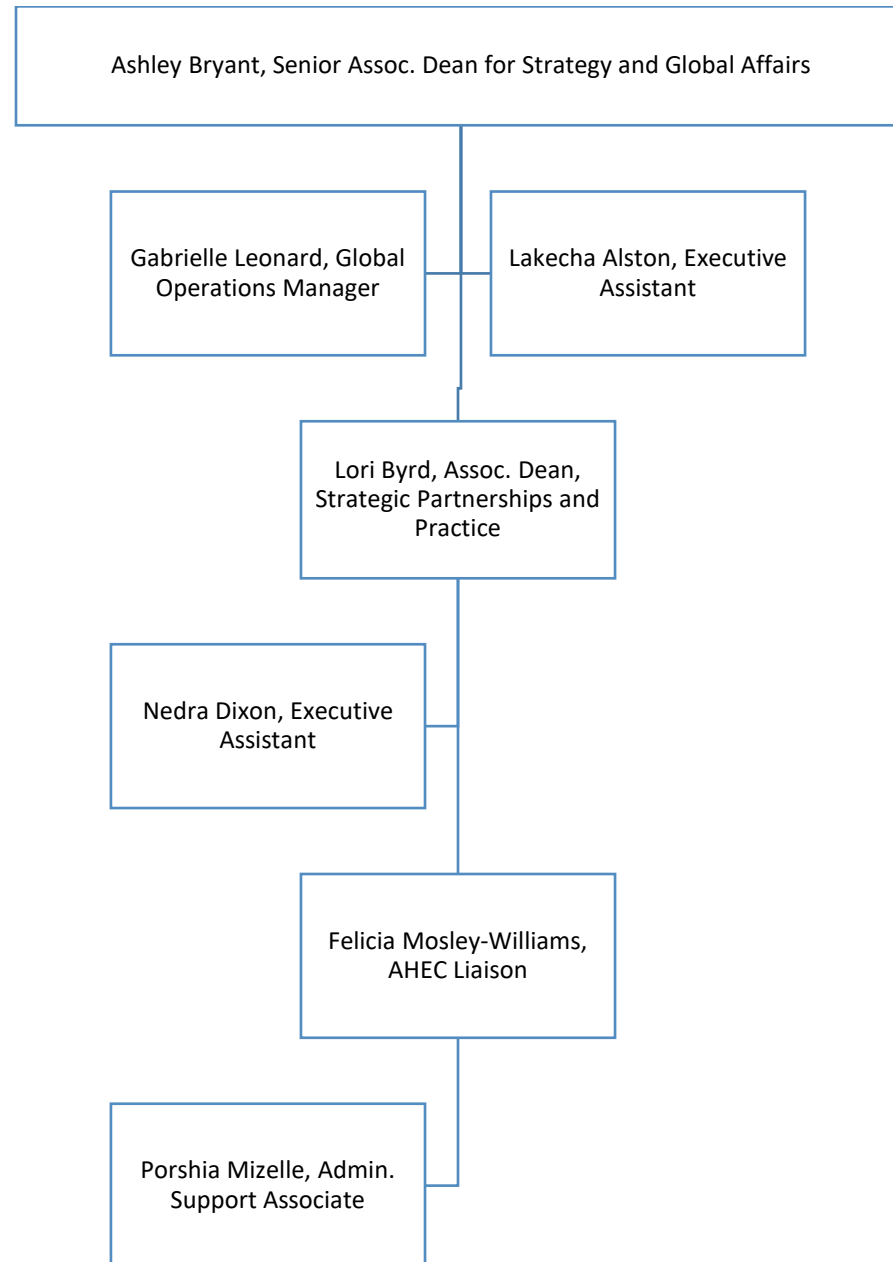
Ashley Bryant, Senior Assoc. Dean for Strategy and Global Affairs

Gabrielle Leonard, Global Operations Manager

Lakecha Alston, Executive Assistant

Lori Byrd, Assoc. Dean, Strategic Partnerships and Practice

Nedra Dixon, Executive Assistant

Felicia Mosley-Williams, AHEC Liaison

Porshia Mizelle, Admin. Support Associate